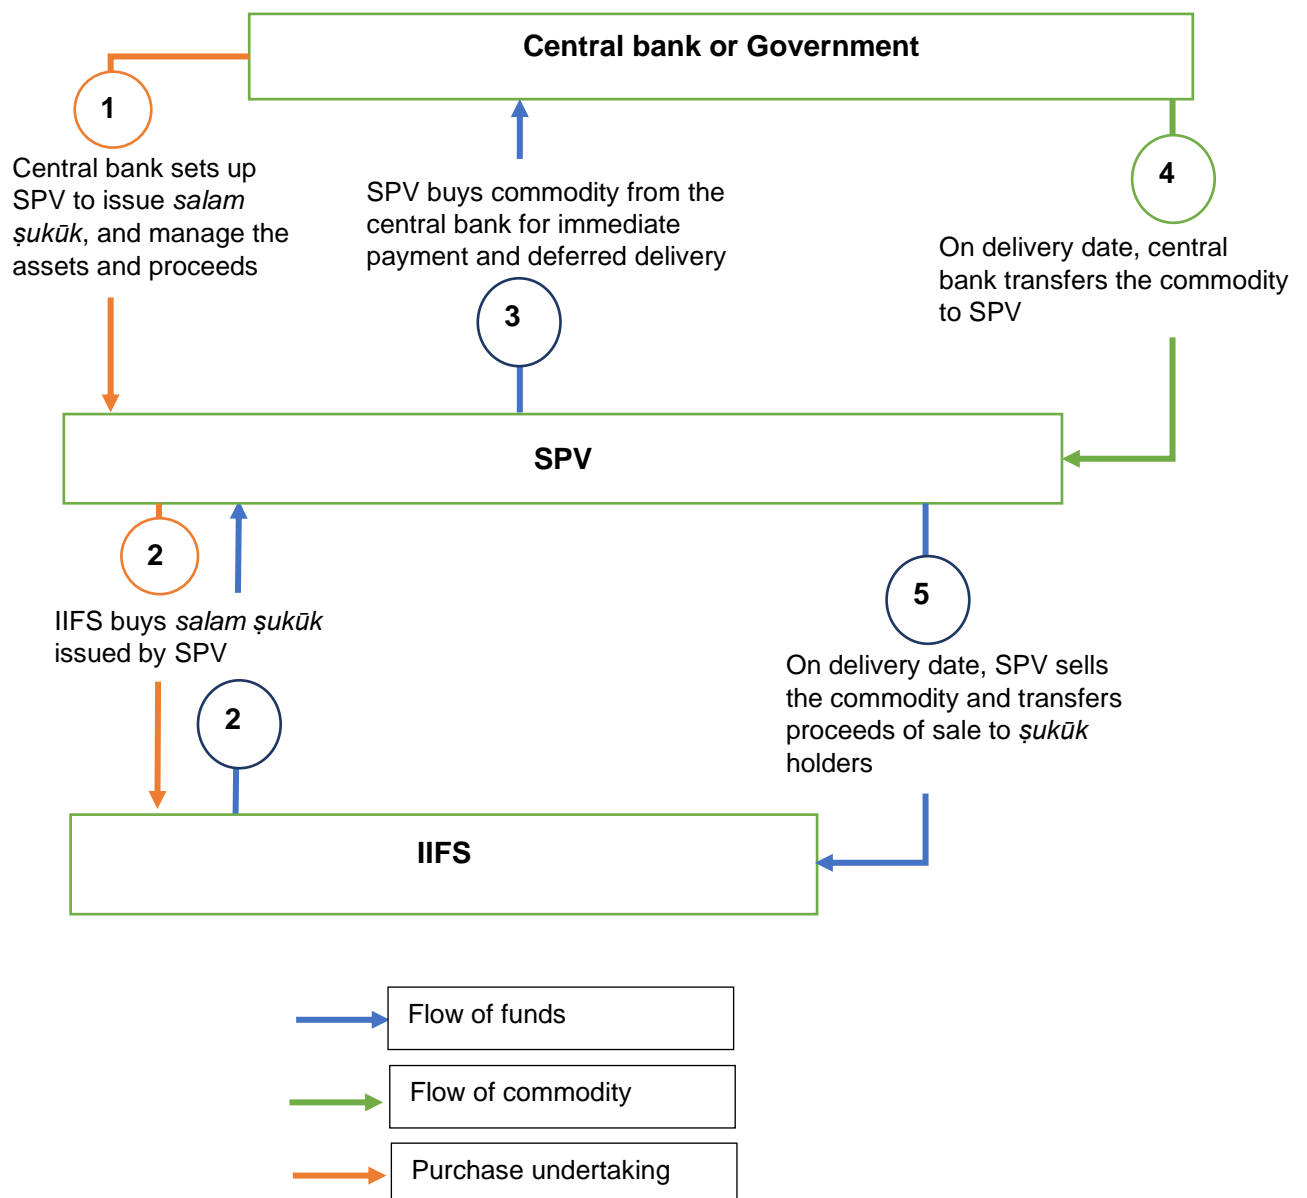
Central bank or Government

1

Central bank sets up SPV to issue salam ṣukūk, and manage the assets and proceeds

SPV buys commodity from the central bank for immediate payment and deferred delivery

3

4

On delivery date, central bank transfers the commodity to SPV

SPV

2

IIFS buys salam ṣukūk issued by SPV

2

5

On delivery date, SPV sells the commodity and transfers proceeds of sale to ṣukūk holders

IIFS

Flow of funds

Flow of commodity

Purchase undertaking